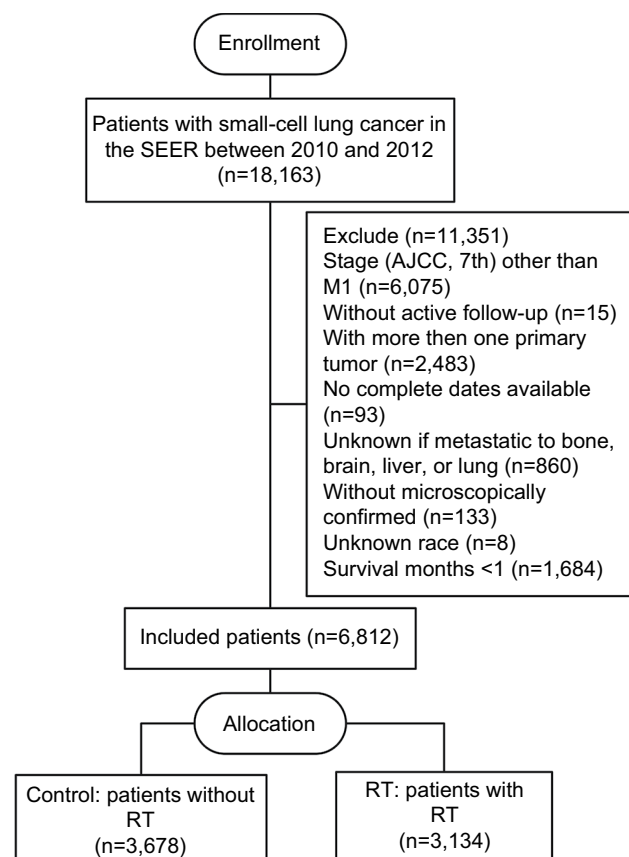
Enrollment

Patients with small-cell lung cancer in the SEER between 2010 and 2012 (n=18,163)

Exclude (n=11,351)
Stage (AJCC, 7th) other than M1 (n=6,075)
Without active follow-up (n=15)
With more then one primary tumor (n=2,483)
No complete dates available (n=93)
Unknown if metastatic to bone, brain, liver, or lung (n=860)
Without microscopically confirmed (n=133)
Unknown race (n=8)
Survival months <1 (n=1,684)

Included patients (n=6,812)

Allocation

Control: patients without RT (n=3,678)

RT: patients with RT (n=3,134)